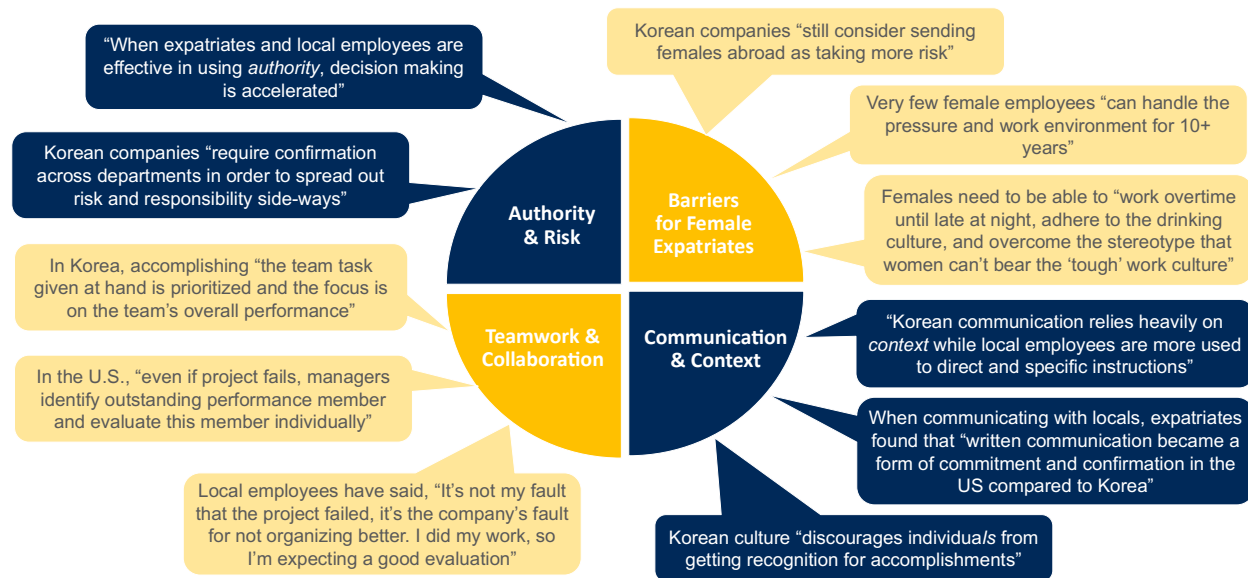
"When expatriates and local employees are effective in using *authority*, decision making is accelerated"

Korean companies "require confirmation across departments in order to spread out risk and responsibility side-ways"

In Korea, accomplishing "the team task given at hand is prioritized and the focus is on the team's overall performance"

In the U.S., "even if project fails, managers identify outstanding performance member and evaluate this member individually"

Local employees have said, "It's not my fault that the project failed, it's the company's fault for not organizing better. I did my work, so I'm expecting a good evaluation"

Korean companies "still consider sending females abroad as taking more risk"

Very few female employees "can handle the pressure and work environment for 10+ years"

Females need to be able to "work overtime until late at night, adhere to the drinking culture, and overcome the stereotype that women can't bear the 'tough' work culture"

"Korean communication relies heavily on *context* while local employees are more used to direct and specific instructions"

When communicating with locals, expatriates found that "written communication became a form of commitment and confirmation in the US compared to Korea"

Korean culture "discourages individu*als* from getting recognition for accomplishments"

Authority & Risk

Barriers for Female Expatriates

Teamwork & Collaboration

Communication & Context